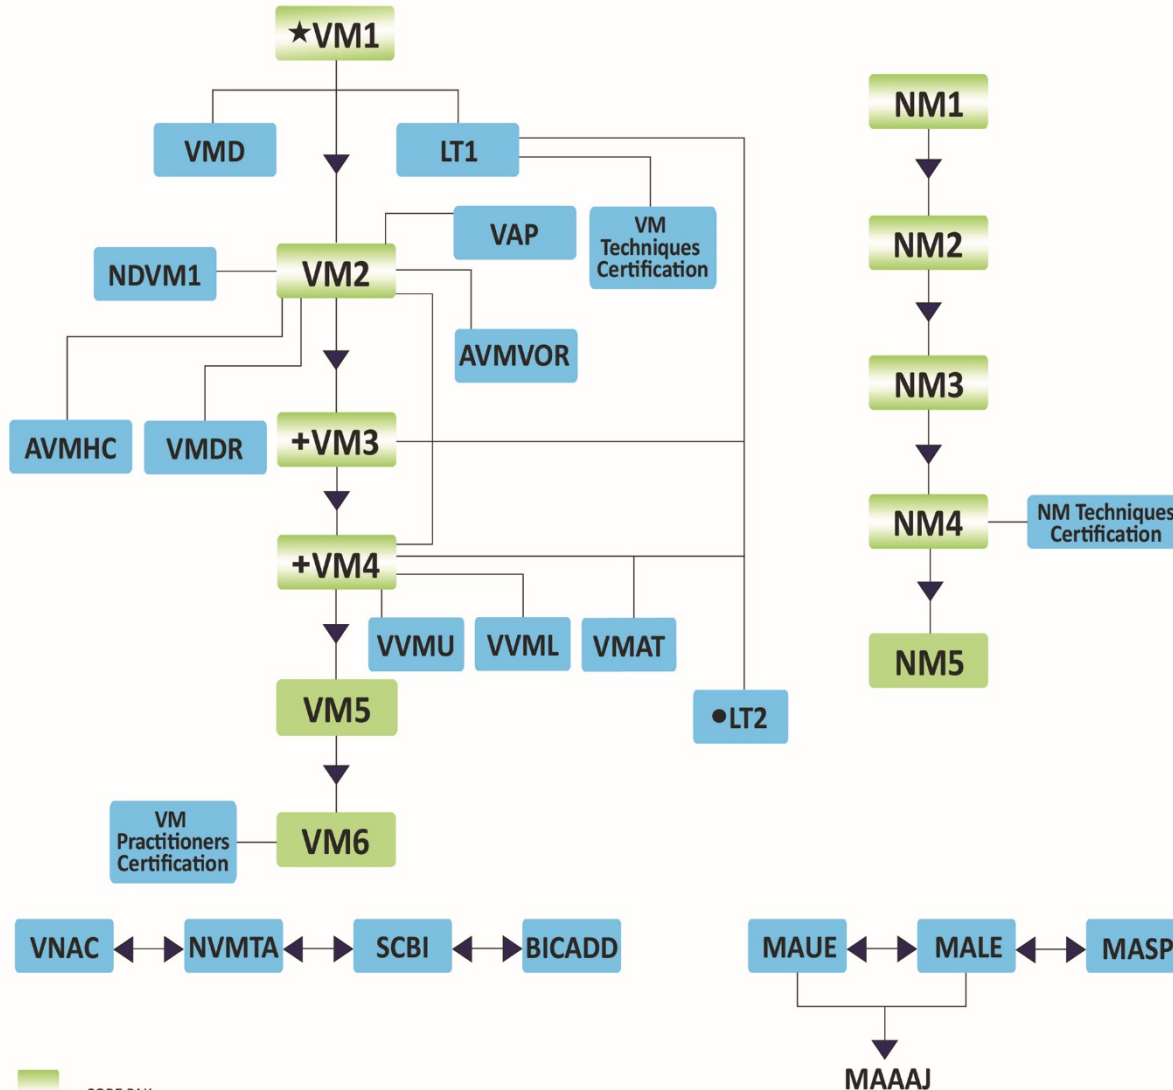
★VM1

VMD

LT1

VAP

VM Techniques Certification

NDVM1

VM2

AVMVOR

AVMHC

VMDR

+VM3

+VM4

VVMU

VVML

VMAT

VM5

•LT2

VM Practitioners Certification

VM6

NM1

NM2

NM3

NM4

NM Techniques Certification

NM5

VNAC

NVMTA

SCBI

BICADD

MAUE

MALE

MASP

MAAAJ

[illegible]